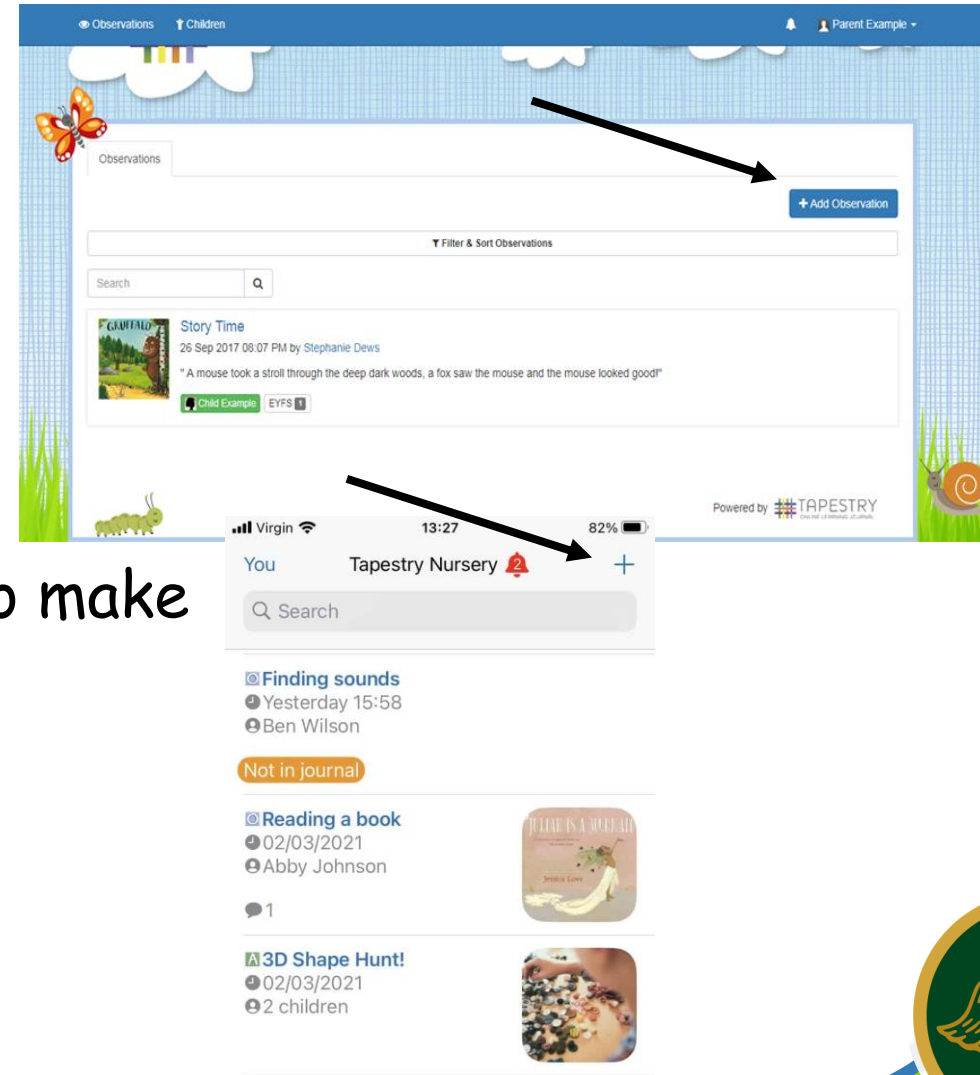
Observations Children

Parent Example

Observations

+ Add Observation

Filter & Sort Observations

Search

GRUFFALO

Story Time

26 Sep 2017 08:07 PM by Stephanie Dews

" A mouse took a stroll through the deep dark woods, a fox saw the mouse and the mouse looked good!"

Child Example EYFS 1

Powered by TAPESTRY

o make

Virgin 13:27 82%

You Tapestry Nursery 2 +

Search

Finding sounds
Yesterday 15:58
Ben Wilson

Not in journal

Reading a book
02/03/2021
Abby Johnson
1

JULIAN IS A MERMAID

Jessica Love

3D Shape Hunt!
02/03/2021
2 children